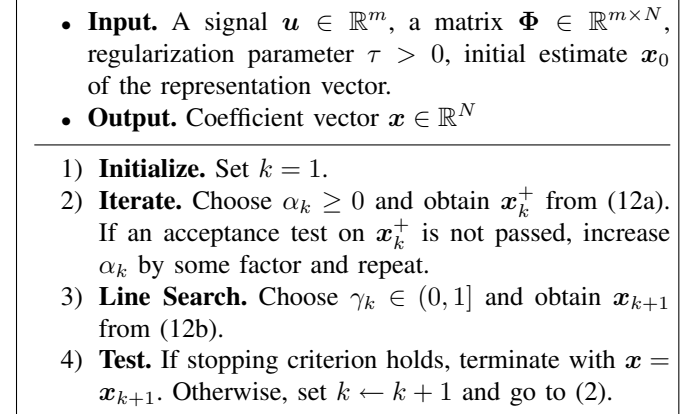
- **Input.** A signal $\boldsymbol{u} \in \mathbb{R}^m$, a matrix $\boldsymbol{\Phi} \in \mathbb{R}^{m \times N}$, regularization parameter $\tau > 0$, initial estimate $\boldsymbol{x}_0$ of the representation vector.
- **Output.** Coefficient vector $\boldsymbol{x} \in \mathbb{R}^N$

1) **Initialize.** Set $k = 1$.
2) **Iterate.** Choose $\alpha_k \geq 0$ and obtain $\boldsymbol{x}_k^+$ from (12a). If an acceptance test on $\boldsymbol{x}_k^+$ is not passed, increase $\alpha_k$ by some factor and repeat.
3) **Line Search.** Choose $\gamma_k \in (0, 1]$ and obtain $\boldsymbol{x}_{k+1}$ from (12b).
4) **Test.** If stopping criterion holds, terminate with $\boldsymbol{x} = \boldsymbol{x}_{k+1}$. Otherwise, set $k \leftarrow k + 1$ and go to (2).